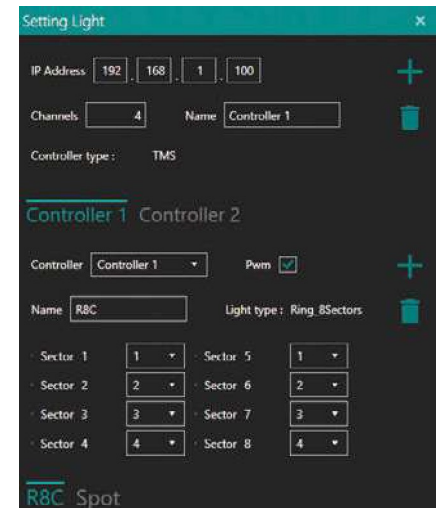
Setting Light ×

IP Address 192 . 168 . 1 . 100

Channels 4 Name Controller 1

Controller type : TMS

Controller 1 Controller 2

Controller Controller 1 Pwm ✓

Name R8C Light type : Ring_8Sectors

Sector 1 1 Sector 5 1
Sector 2 2 Sector 6 2
Sector 3 3 Sector 7 3
Sector 4 4 Sector 8 4

R8C Spot